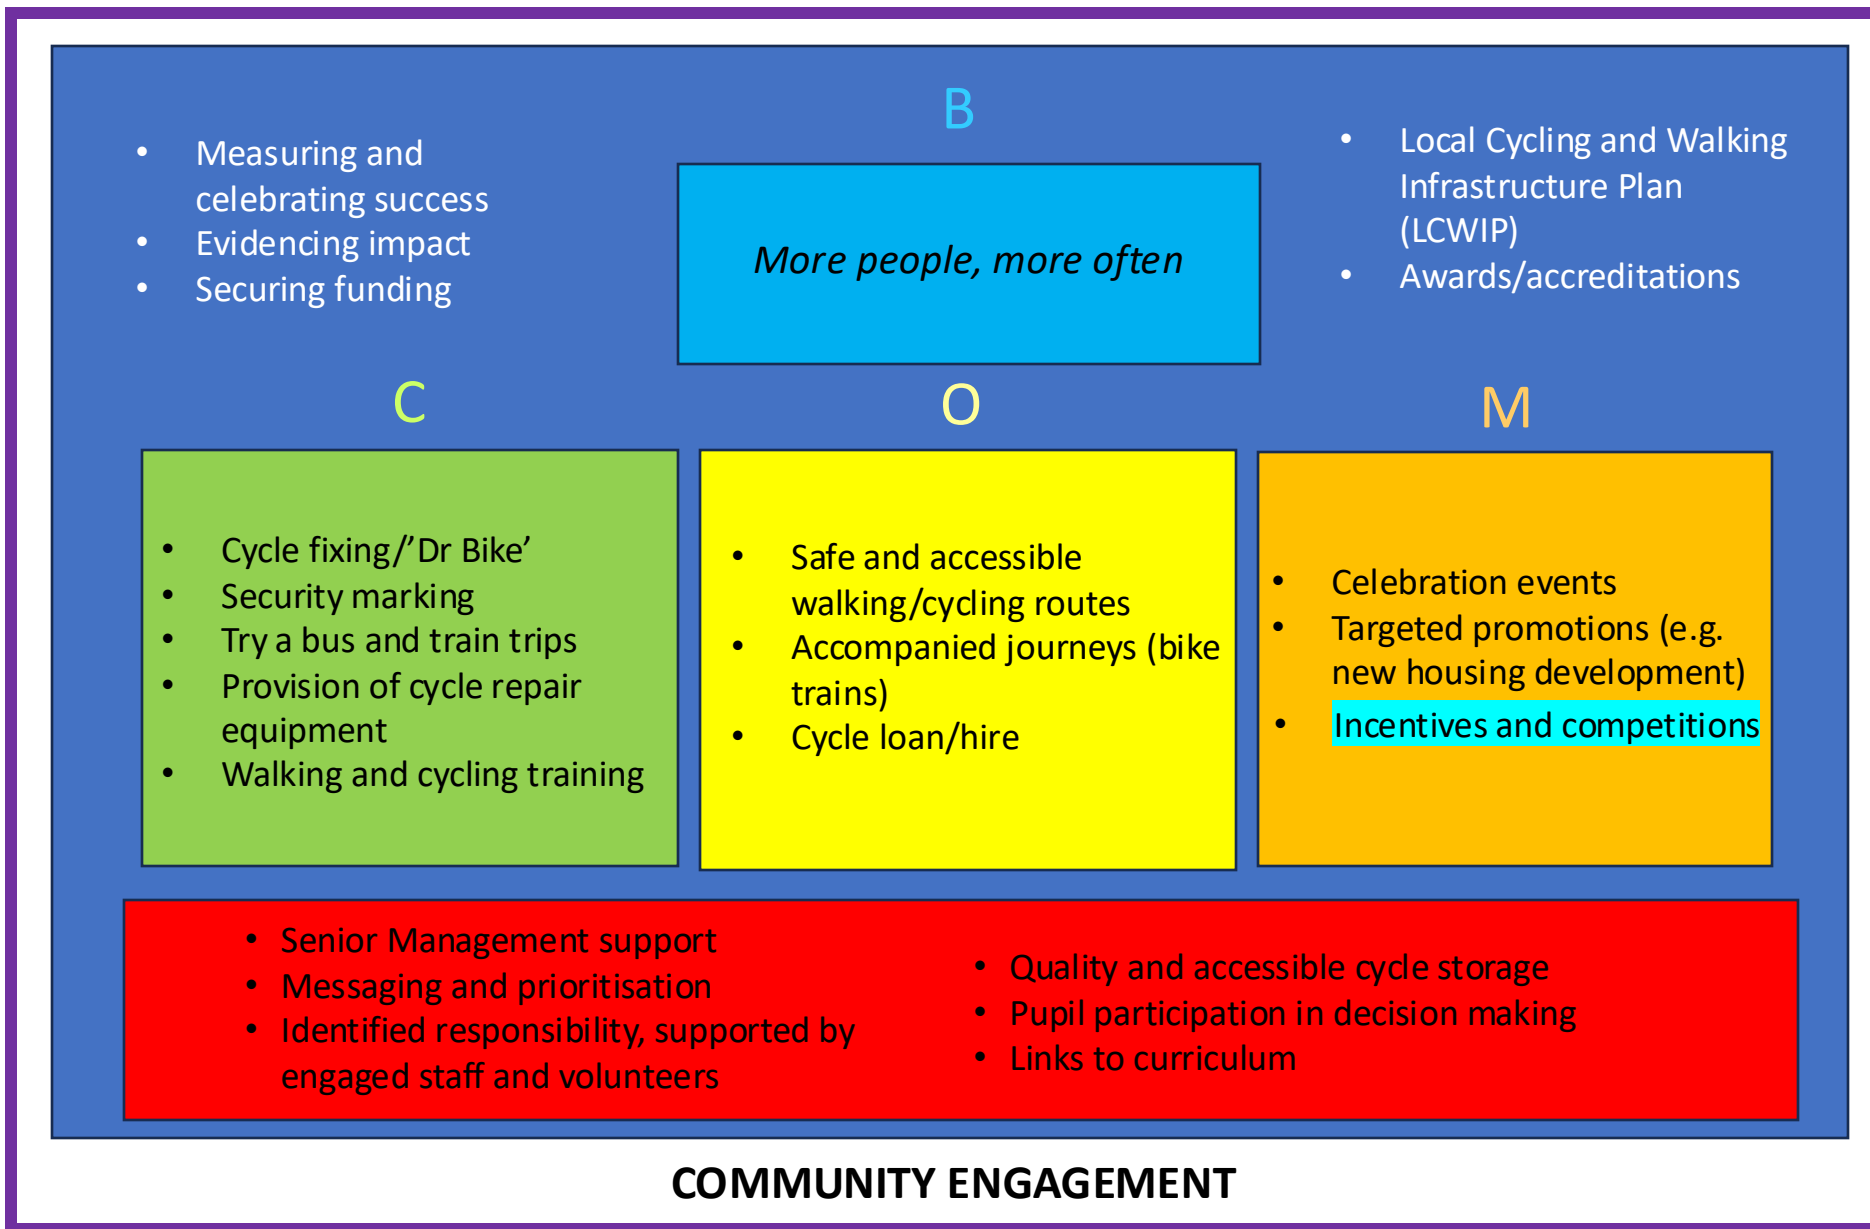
- Measuring and celebrating success
- Evidencing impact
- Securing funding

B

More people, more often

- Local Cycling and Walking Infrastructure Plan (LCWIP)
- Awards/accreditations

C

- Cycle fixing/’Dr Bike’
- Security marking
- Try a bus and train trips
- Provision of cycle repair equipment
- Walking and cycling training

O

- Safe and accessible walking/cycling routes
- Accompanied journeys (bike trains)
- Cycle loan/hire

M

- Celebration events
- Targeted promotions (e.g. new housing development)
- Incentives and competitions

- Senior Management support
- Messaging and prioritisation
- Identified responsibility, supported by engaged staff and volunteers

- Quality and accessible cycle storage
- Pupil participation in decision making
- Links to curriculum

COMMUNITY ENGAGEMENT